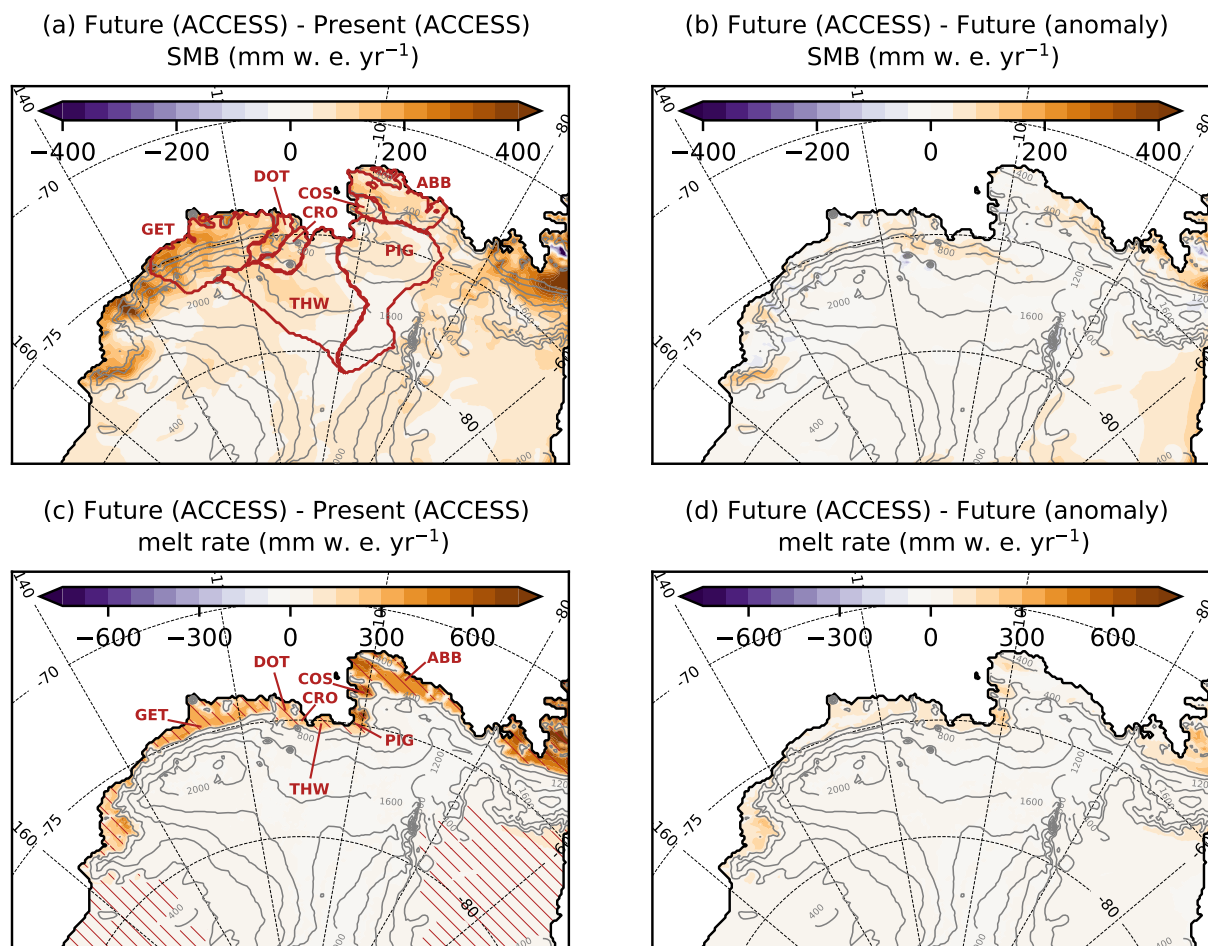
(a) Future (ACCESS) - Present (ACCESS)
SMB (mm w. e. yr$^{-1}$)

−400 −200 0 200 400

140 -70 -75 160 -80 -80

DOT COS CRO ABB GET PIG THW

2000 1600 1200 400

(b) Future (ACCESS) - Future (anomaly)
SMB (mm w. e. yr$^{-1}$)

−400 −200 0 200 400

140 -70 -75 160 -80 -80

2000 1600 1200 400

(c) Future (ACCESS) - Present (ACCESS)
melt rate (mm w. e. yr$^{-1}$)

−600 −300 0 300 600

140 -70 -75 160 -80 -80

DOT COS CRO ABB GET PIG THW

2000 1600 1200 800 400

(d) Future (ACCESS) - Future (anomaly)
melt rate (mm w. e. yr$^{-1}$)

−600 −300 0 300 600

140 -70 -75 160 -80 -80

2000 1600 1200 400